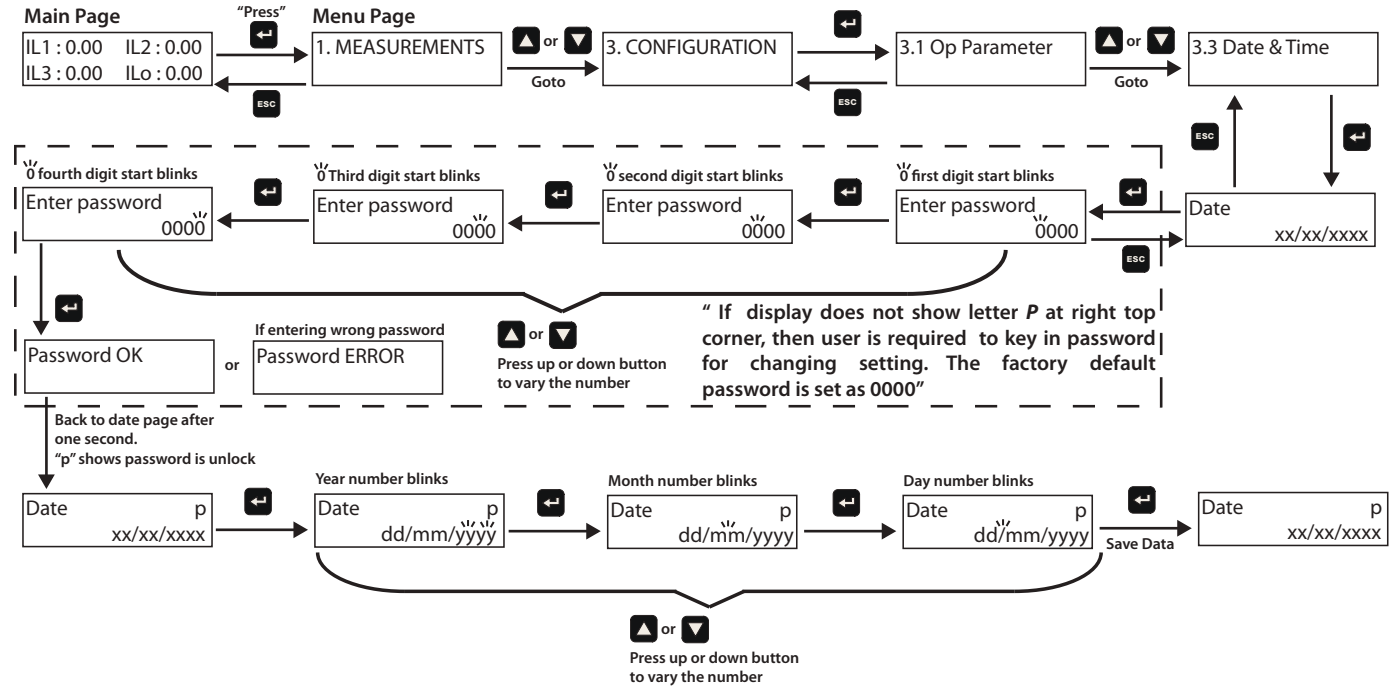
Main Page

IL1 : 0.00 IL2 : 0.00
IL3 : 0.00 ILo : 0.00

"Press"

ESC

Menu Page

1. MEASUREMENTS

or

Goto

3. CONFIGURATION

ESC

3.1 Op Parameter

or

Goto

3.3 Date & Time

ESC

Date
xx/xx/xxxx

0 first digit start blinks

Enter password
0000

ESC

0 second digit start blinks

Enter password
0000

0 Third digit start blinks

Enter password
0000

0 fourth digit start blinks

Enter password
0000

Password OK

or

If entering wrong password

Password ERROR

or

Press up or down button to vary the number

" If display does not show letter *P* at right top corner, then user is required to key in password for changing setting. The factory default password is set as 0000"

Back to date page after one second.
"p" shows password is unlock

Date p
xx/xx/xxxx

Year number blinks

Date p
dd/mm/yyyy

Month number blinks

Date p
dd/mm/yyyy

Day number blinks

Date p
dd/mm/yyyy

Save Data

Date p
xx/xx/xxxx

or

Press up or down button to vary the number